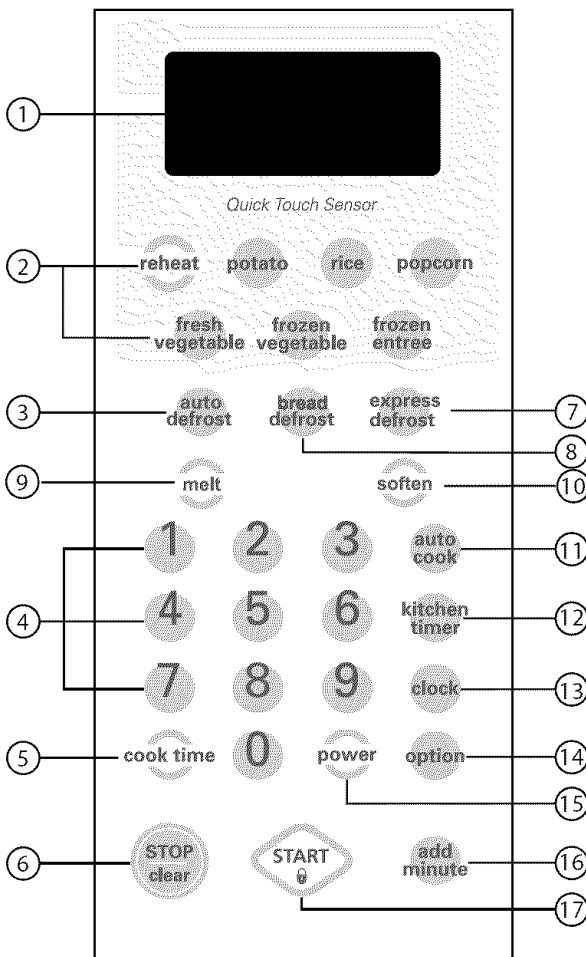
① Quick Touch Sensor

② reheat potato rice popcorn

fresh vegetable frozen vegetable frozen entree

③ auto defrost bread defrost express defrost ⑦

⑧

⑨ melt soften ⑩

1 2 3 auto cook ⑪

④ 4 5 6 kitchen timer ⑫

7 8 9 clock ⑬

⑤ cook time 0 power option ⑭

⑮

⑥ STOP clear START add minute ⑯

⑰